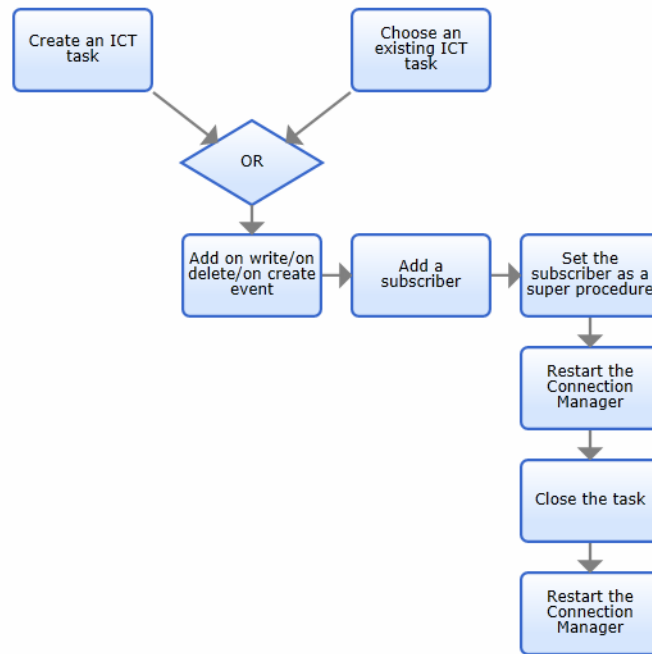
Create an ICT task

Choose an existing ICT task

OR

Add on write/on delete/on create event

Add a subscriber

Set the subscriber as a super procedure

Restart the Connection Manager

Close the task

Restart the Connection Manager